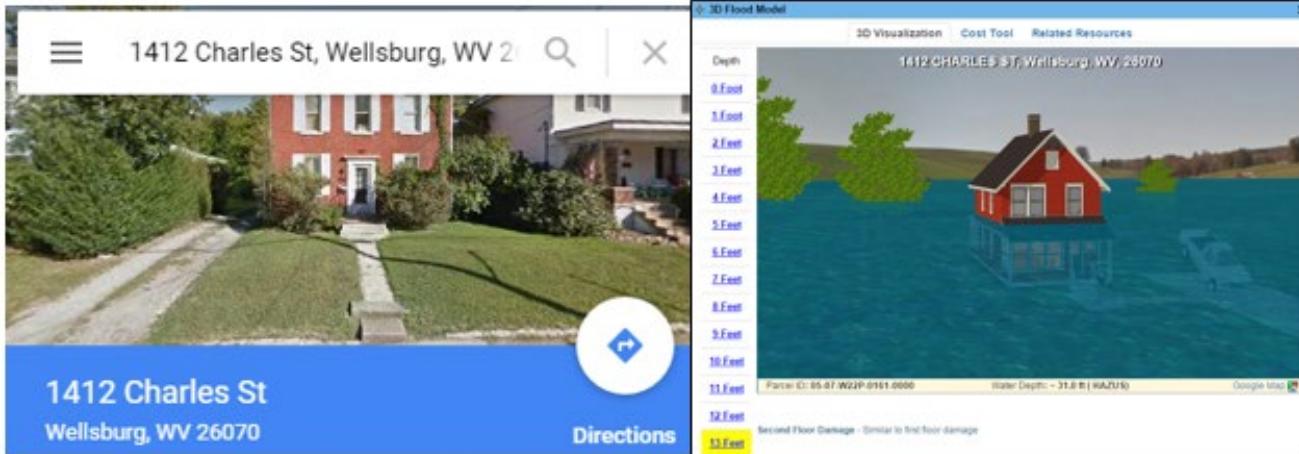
1412 Charles St, Wellsburg, WV 2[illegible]

1412 Charles St
Wellsburg, WV 26070

Directions

3D Flood Model

3D Visualization | Cost Tool | Related Resources

Depth
0 Foot
1 Foot
2 Feet
3 Feet
4 Feet
5 Feet
6 Feet
7 Feet
8 Feet
9 Feet
10 Feet
11 Feet
12 Feet
13 Feet

1412 CHARLES ST, Wellsburg, WV, 26070

Parcel ID: 05-07-W22P-0161.0000

Water Depth: ~ 31.0 ft ( HAZUS )

Google Map

Second Floor Damage - Similar to first floor damage